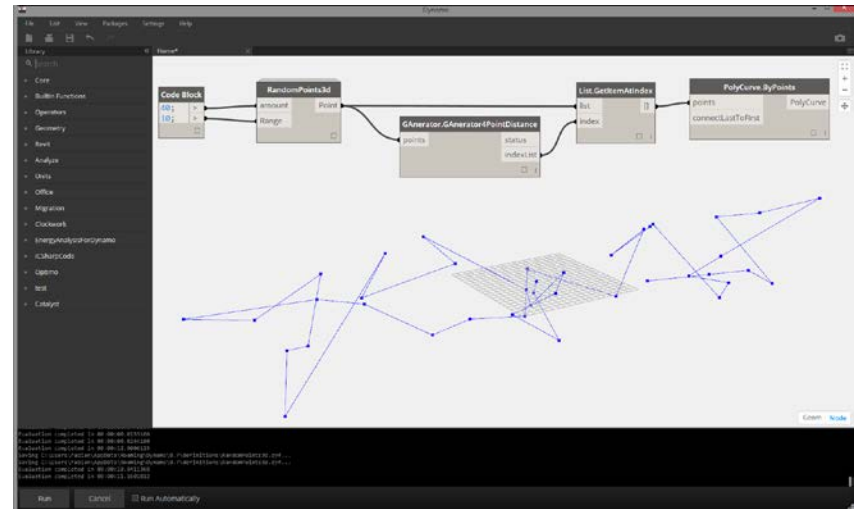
Dynamo

File Edit View Packages Settings Help

Library

Home*

Search

Core
BuiltIn Functions
Operators
Geometry
Revit
Analyze
Units
Office
Migration
Clockwork
EnergyAnalysisForDynamo
ICSharpCode
Optimo
test
Catalyst

Code Block
40;
10;

RandomPoints3d
amount
Range
Point

GAnerator.GAnerator4PointDistance
points
status
indexList

List.GetItemAtIndex
list
index

PolyCurve.ByPoints
points
connectLastToFirst
PolyCurve

Geom Node

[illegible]

Run Cancel Run Automatically